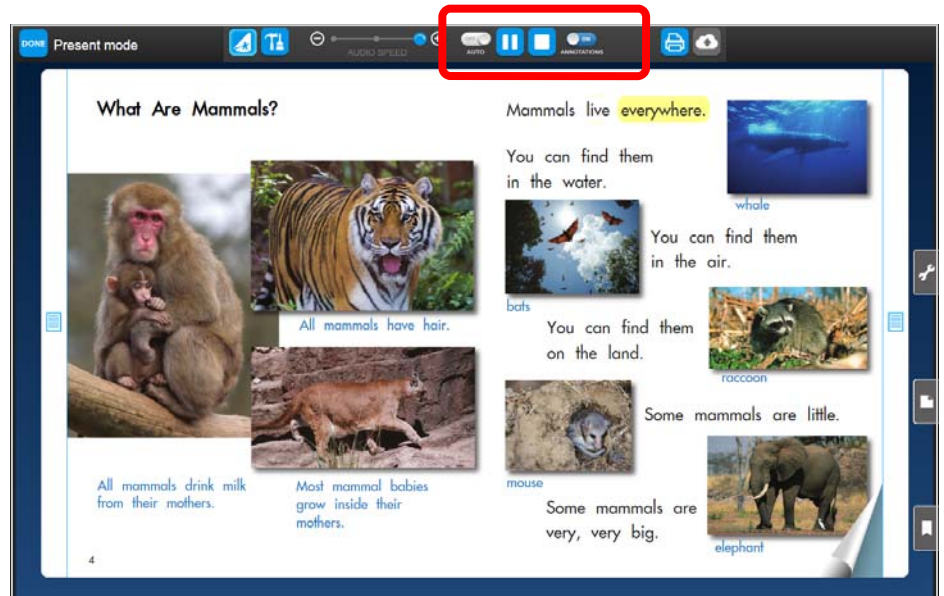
DONE Present mode

AUDIO SPEED

AUTO

ON ANNOTATIONS

What Are Mammals?

All mammals have hair.

All mammals drink milk from their mothers.

Most mammal babies grow inside their mothers.

4

Mammals live everywhere.

You can find them in the water.

whale

You can find them in the air.

bats

You can find them on the land.

raccoon

Some mammals are little.

mouse

Some mammals are very, very big.

elephant